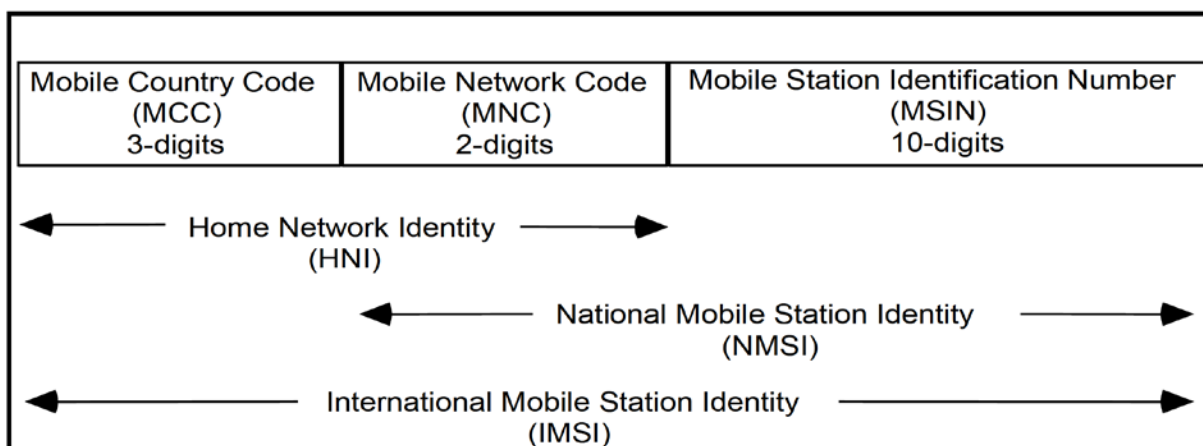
| Mobile Country Code (MCC) 3-digits | Mobile Network Code (MNC) 2-digits | Mobile Station Identification Number (MSIN) 10-digits |
|---|---|---|

Home Network Identity (HNI)

National Mobile Station Identity (NMSI)

International Mobile Station Identity (IMSI)